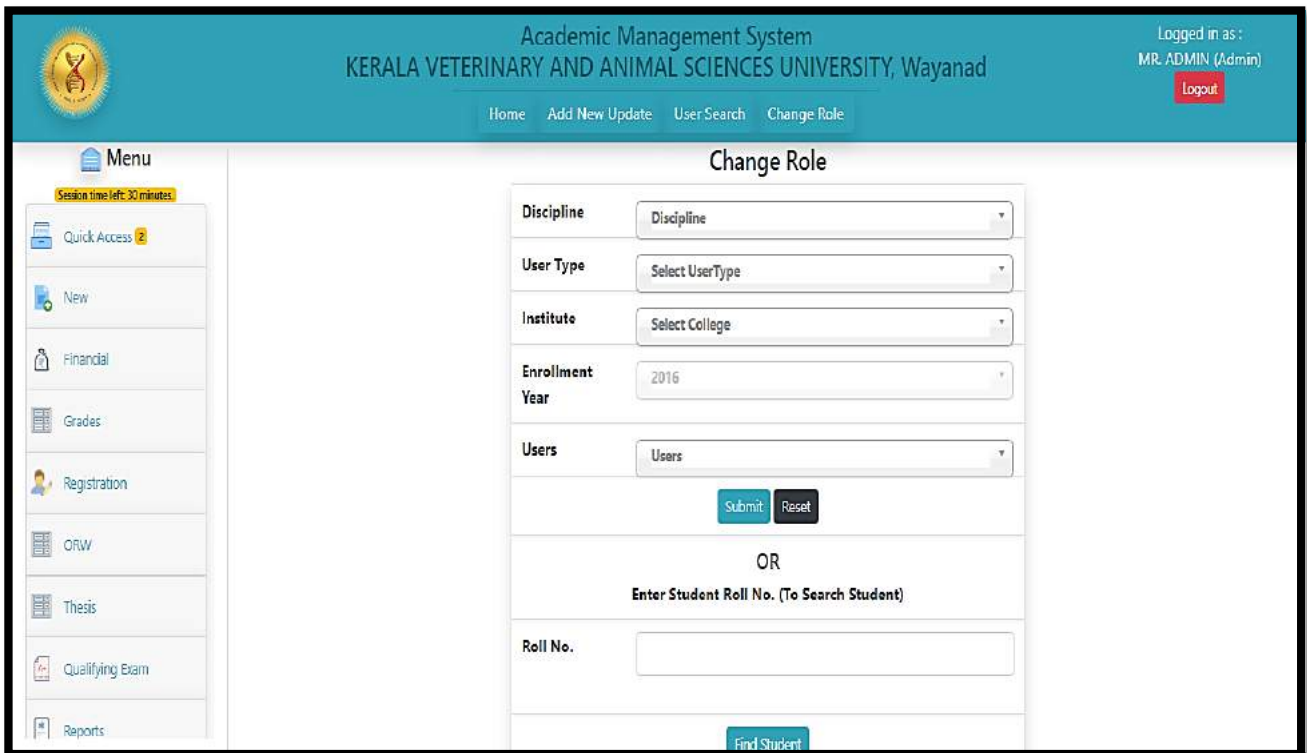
Academic Management System
KERALA VETERINARY AND ANIMAL SCIENCES UNIVERSITY, Wayanad

Logged in as :
MR. ADMIN (Admin)
Logout

Home Add New Update User Search Change Role

Menu
Session time left: 30 minutes
Quick Access 2
New
Financial
Grades
Registration
ORW
Thesis
Qualifying Exam
Reports

Change Role

Discipline Discipline
User Type Select UserType
Institute Select College
Enrollment Year 2016
Users Users

Submit Reset

OR
Enter Student Roll No. (To Search Student)

Roll No.

Find Student